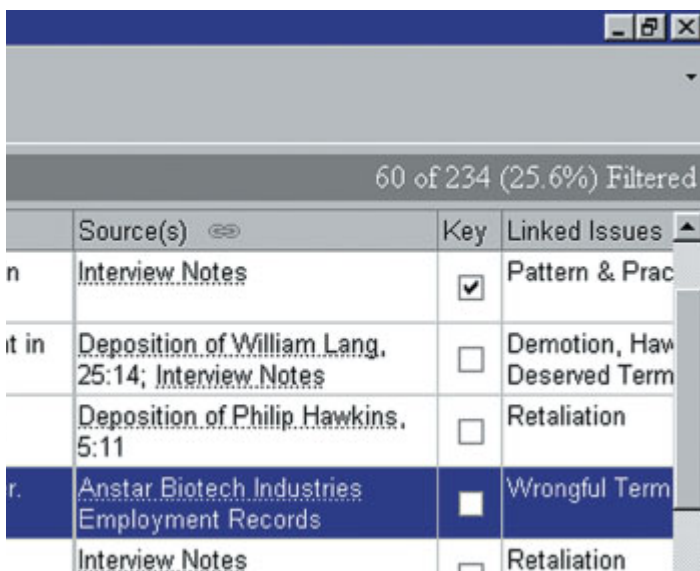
60 of 234 (25.6%) Filtered

| | Source(s) | Key | Linked Issues |
|---|---|---|---|
| n | Interview Notes | ✔ | Pattern & Prac |
| t in | Deposition of William Lang, 25:14; Interview Notes | ☐ | Demotion, Haw Deserved Term |
| | Deposition of Philip Hawkins, 5:11 | ☐ | Retaliation |
| r. | Anstar Biotech Industries Employment Records | ☐ | Wrongful Term |
| | Interview Notes | ☐ | Retaliation |